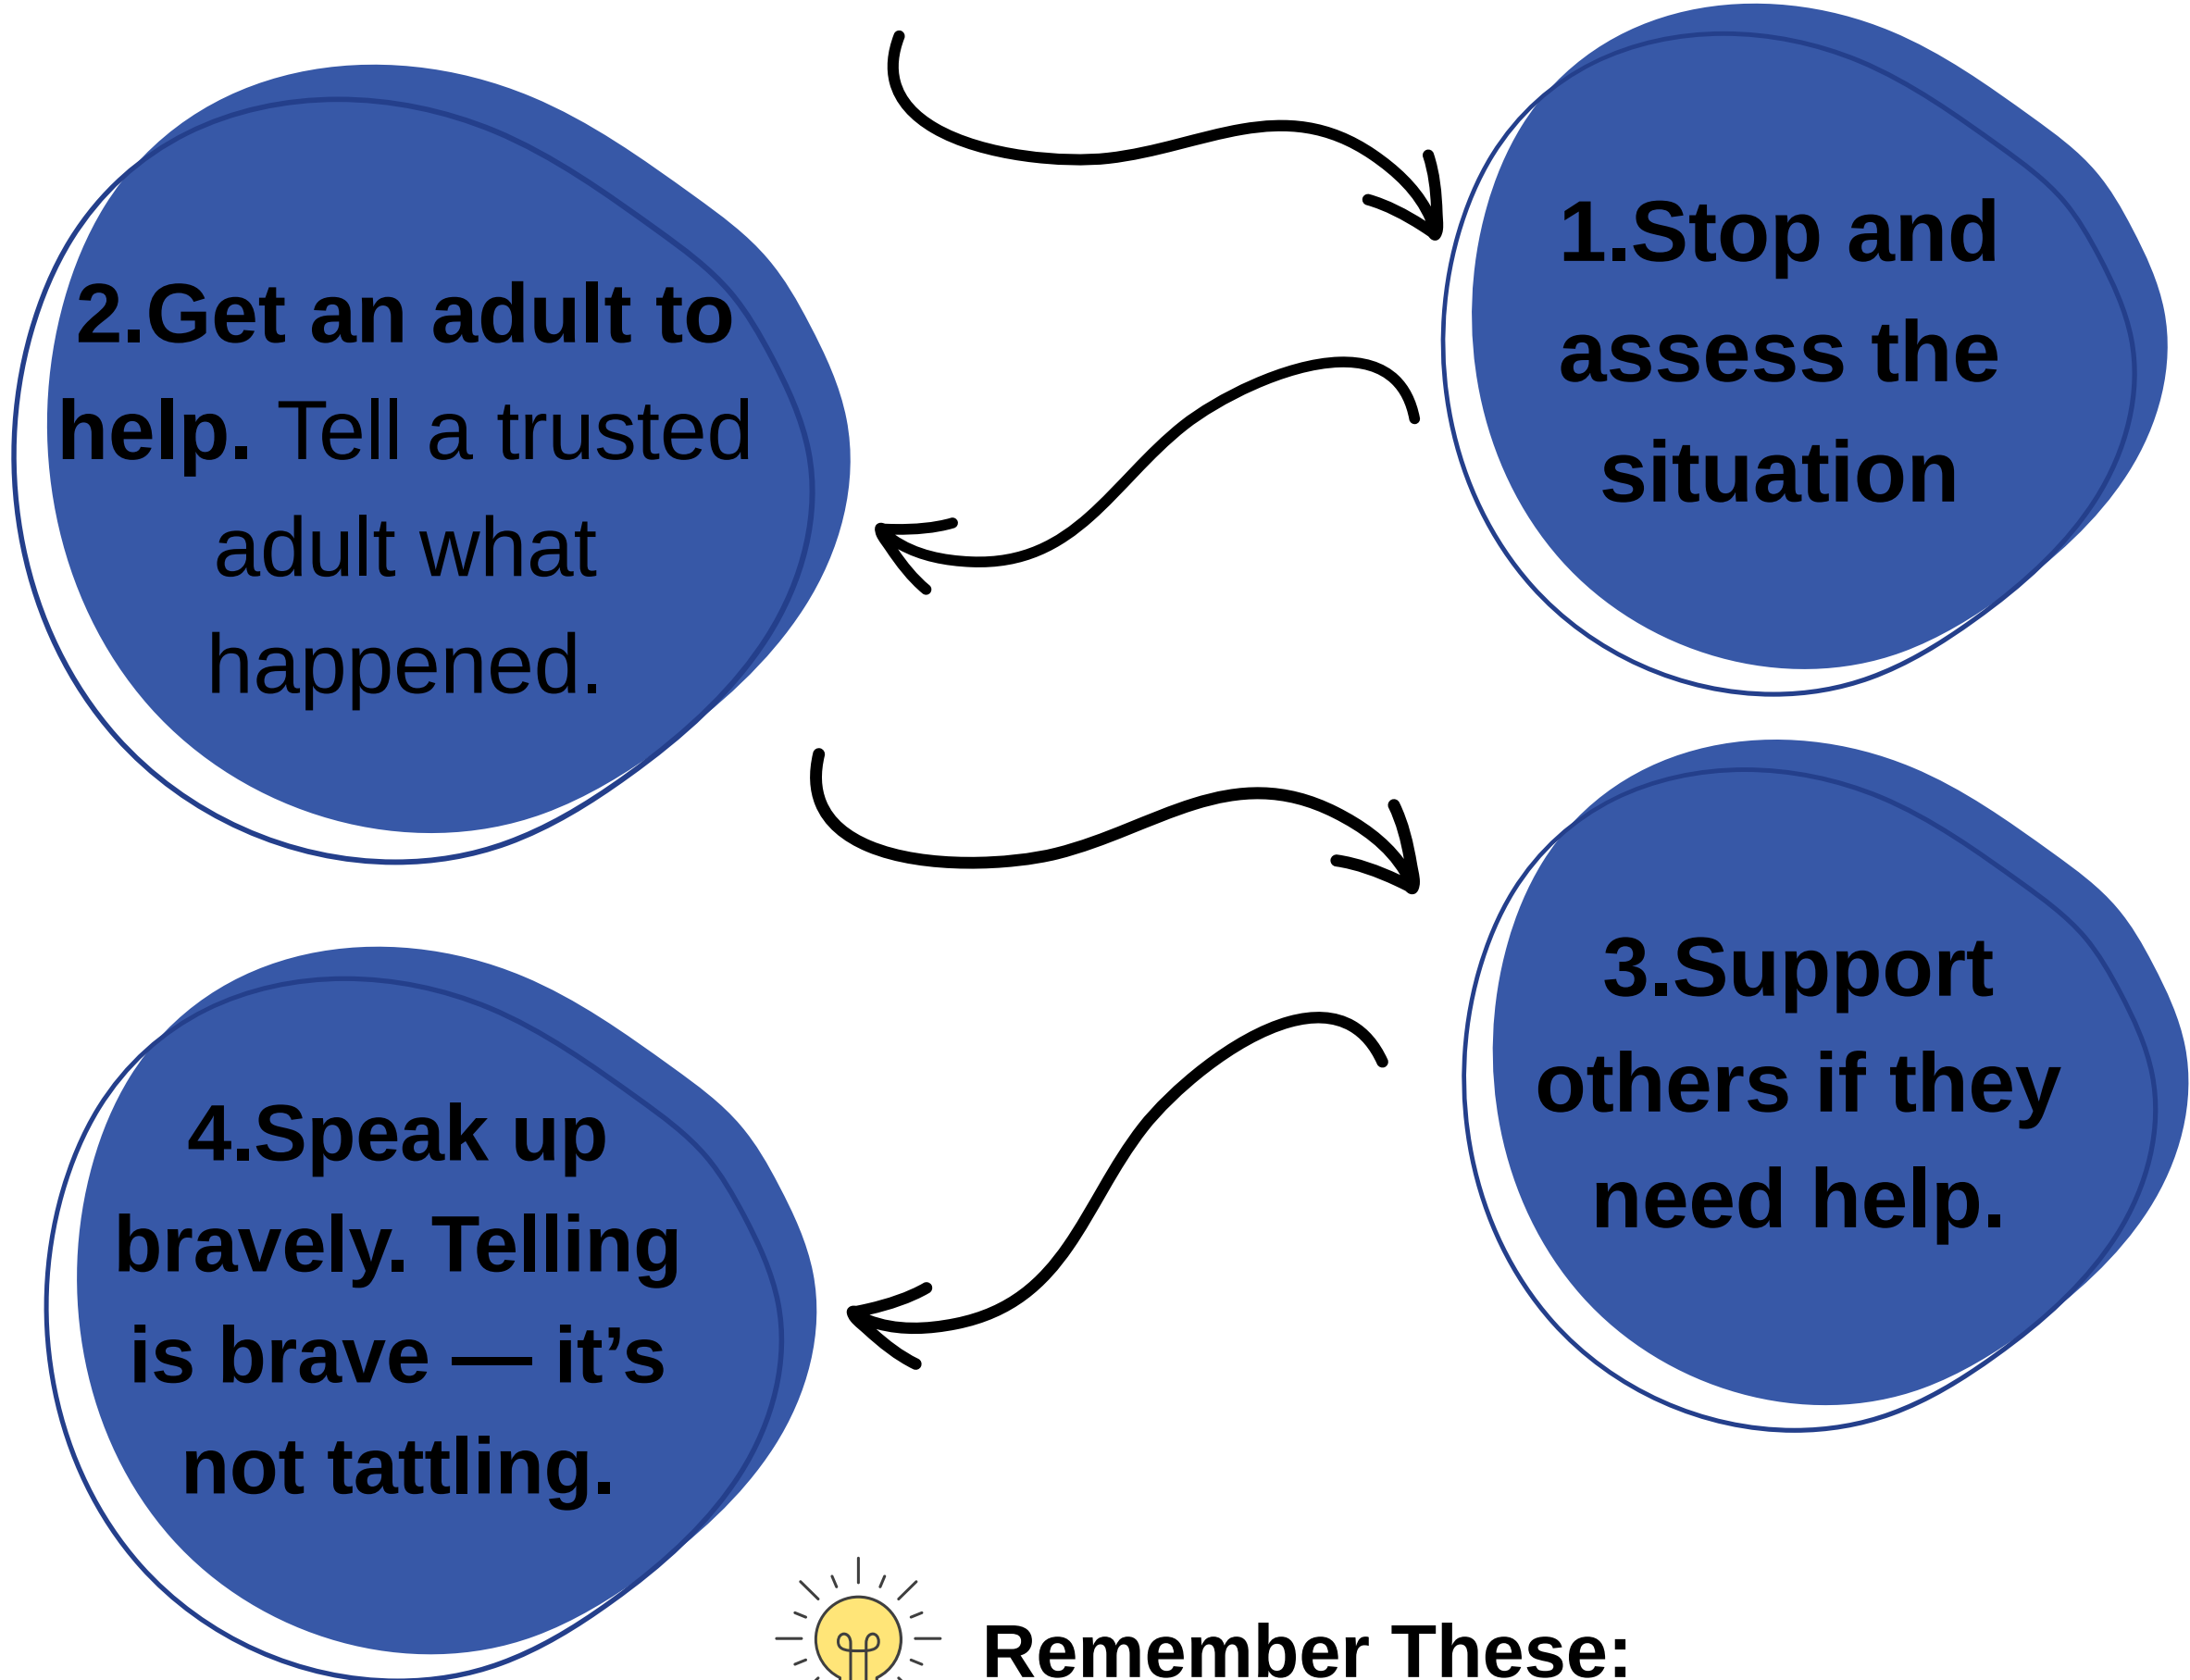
1.Stop and assess the situation

2.Get an adult to help. Tell a trusted adult what happened.

3.Support others if they need help.

4.Speak up bravely. Telling is brave — it’s not tattling.

Remember These: